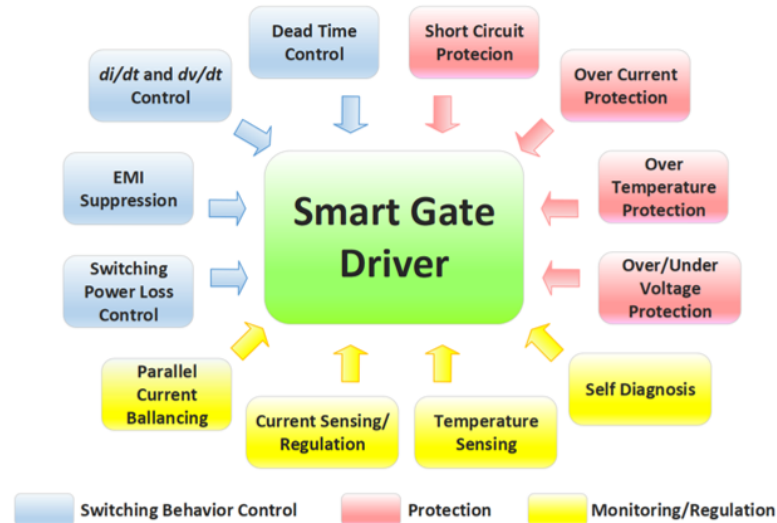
Dead Time Control

Short Circuit Protecion

*di/dt* and *dv/dt* Control

Over Current Protection

EMI Suppression

Smart Gate Driver

Over Temperature Protection

Switching Power Loss Control

Over/Under Voltage Protection

Parallel Current Ballancing

Current Sensing/ Regulation

Temperature Sensing

Self Diagnosis

Switching Behavior Control

Protection

Monitoring/Regulation